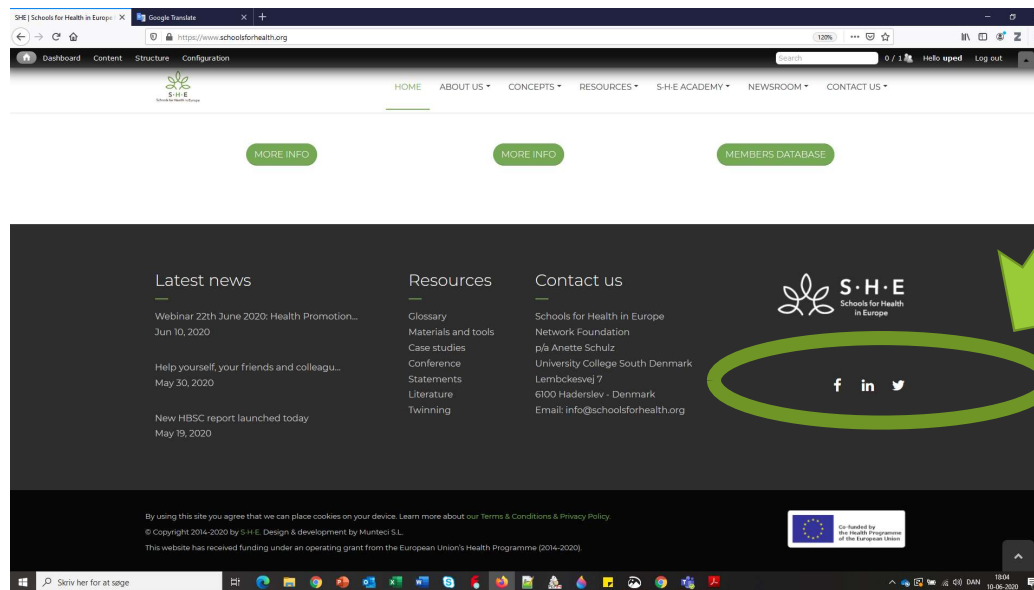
SHE | Schools for Health in Europe
Google Translate
https://www.schoolsforhealth.org
120%
Dashboard Content Structure Configuration
Search
0 / 1
Hello uped
Log out

S·H·E
Schools for Health in Europe

HOME ABOUT US CONCEPTS RESOURCES S-H-E ACADEMY NEWSROOM CONTACT US

MORE INFO
MORE INFO
MEMBERS DATABASE

Latest news

Webinar 22th June 2020: Health Promotion...
Jun 10, 2020

Help yourself, your friends and colleagu...
May 30, 2020

New HBSC report launched today
May 19, 2020

Resources

Glossary
Materials and tools
Case studies
Conference
Statements
Literature
Twinning

Contact us

Schools for Health in Europe
Network Foundation
p/a Anette Schulz
University College South Denmark
Lembckesvej 7
6100 Haderslev - Denmark
Email: info@schoolsforhealth.org

S·H·E
Schools for Health in Europe

f in

By using this site you agree that we can place cookies on your device. Learn more about our Terms & Conditions & Privacy Policy.
© Copyright 2014-2020 by S-H-E. Design & development by Munteci S.L.
This website has received funding under an operating grant from the European Union's Health Programme (2014-2020).

Co-funded by the Health Programme of the European Union

Skriv her for at søge
DAN
18:04
10-06-2020